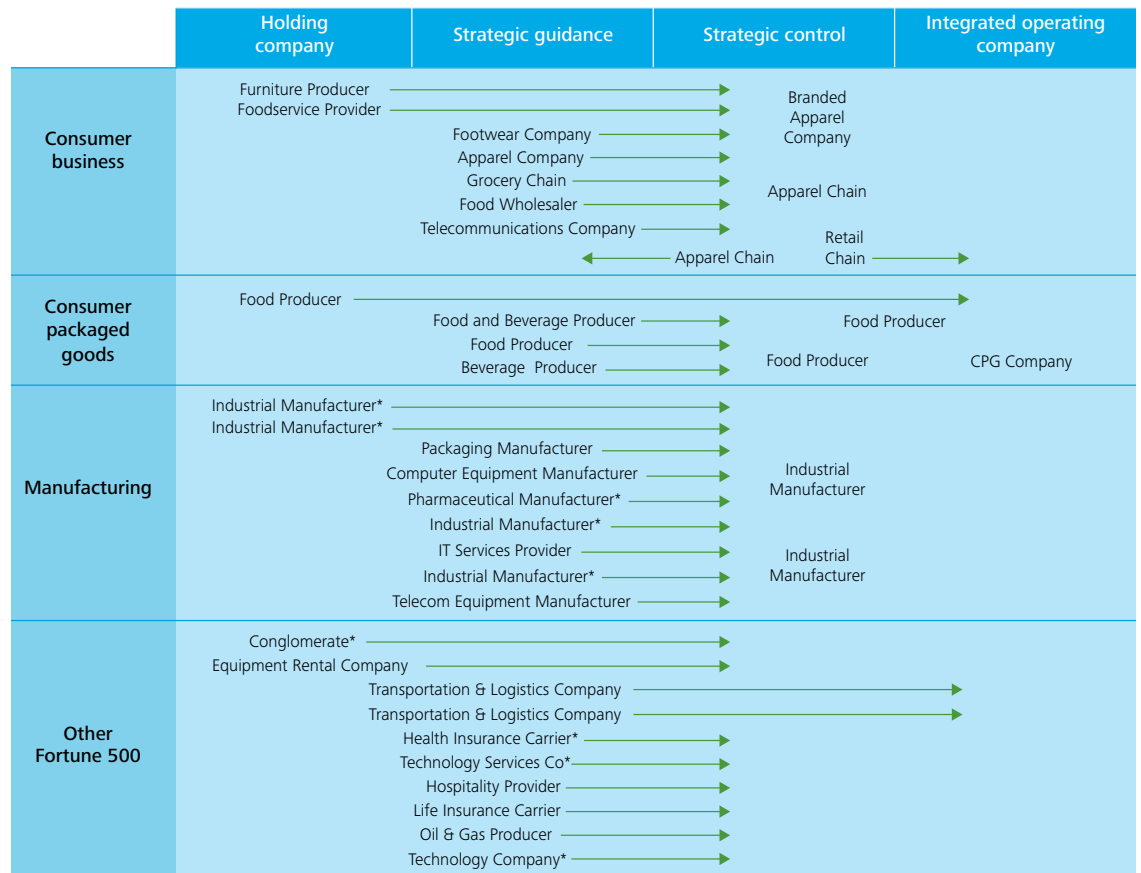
| | Holding company | Strategic guidance | Strategic control | Integrated operating company |
|---|---|---|---|---|

Consumer business

Furniture Producer
Foodservice Provider
Branded Apparel Company
Footwear Company
Apparel Company
Grocery Chain
Apparel Chain
Food Wholesaler
Telecommunications Company
Retail Chain
Apparel Chain

Consumer packaged goods

Food Producer
Food and Beverage Producer
Food Producer
Food Producer
Beverage Producer
Food Producer
CPG Company

Manufacturing

Industrial Manufacturer*
Industrial Manufacturer*
Packaging Manufacturer
Computer Equipment Manufacturer
Industrial Manufacturer
Pharmaceutical Manufacturer*
Industrial Manufacturer*
IT Services Provider
Industrial Manufacturer
Industrial Manufacturer*
Telecom Equipment Manufacturer

Other Fortune 500

Conglomerate*
Equipment Rental Company
Transportation & Logistics Company
Transportation & Logistics Company
Health Insurance Carrier*
Technology Services Co*
Hospitality Provider
Life Insurance Carrier
Oil & Gas Producer
Technology Company*